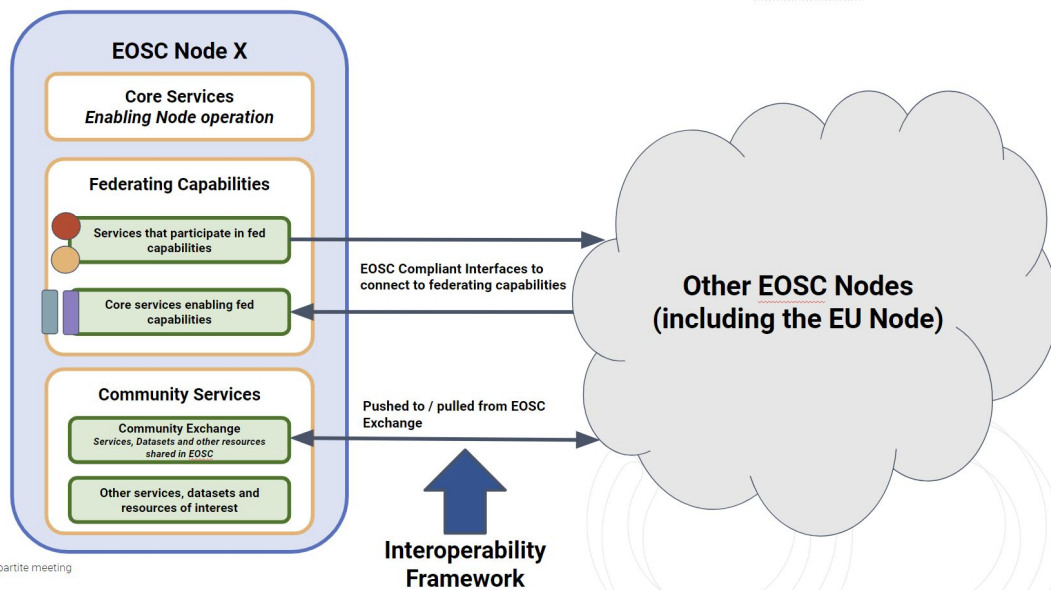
EOSC Node X

Core Services
*Enabling Node operation*

Federating Capabilities

Services that participate in fed capabilities

Core services enabling fed capabilities

Community Services

Community Exchange
*Services, Datasets and other resources shared in EOSC*

Other services, datasets and resources of interest

EOSC Compliant Interfaces to connect to federating capabilities

Pushed to / pulled from EOSC Exchange

Other EOSC Nodes (including the EU Node)

Interoperability Framework

partite meeting